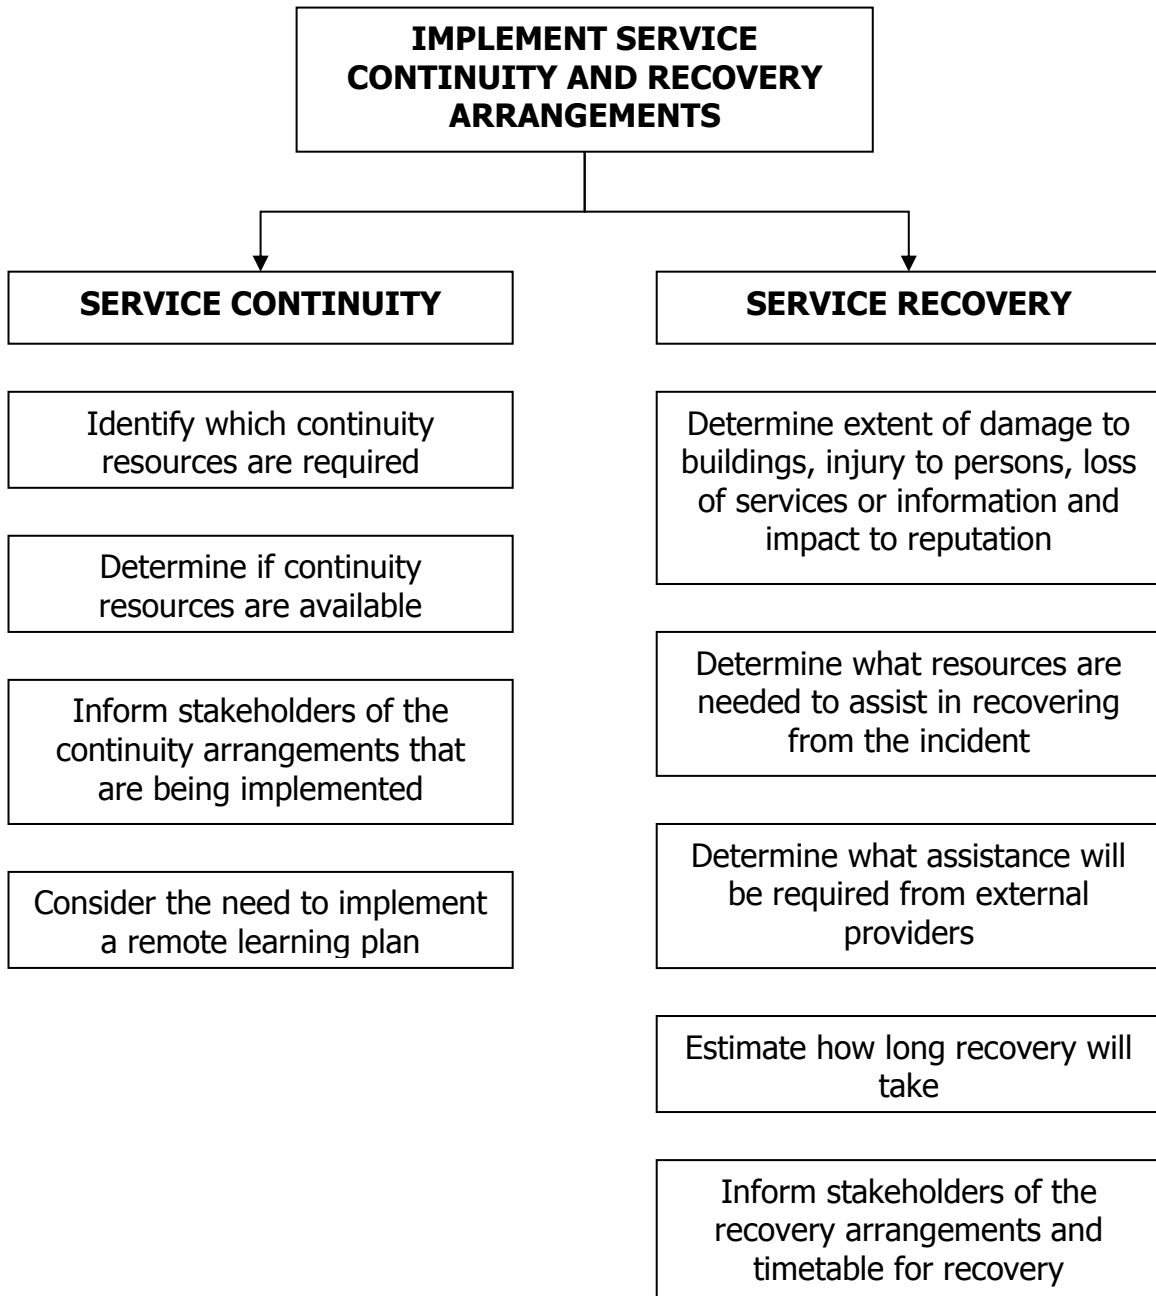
IMPLEMENT SERVICE CONTINUITY AND RECOVERY ARRANGEMENTS

SERVICE CONTINUITY

Identify which continuity resources are required

Determine if continuity resources are available

Inform stakeholders of the continuity arrangements that are being implemented

Consider the need to implement a remote learning plan

SERVICE RECOVERY

Determine extent of damage to buildings, injury to persons, loss of services or information and impact to reputation

Determine what resources are needed to assist in recovering from the incident

Determine what assistance will be required from external providers

Estimate how long recovery will take

Inform stakeholders of the recovery arrangements and timetable for recovery